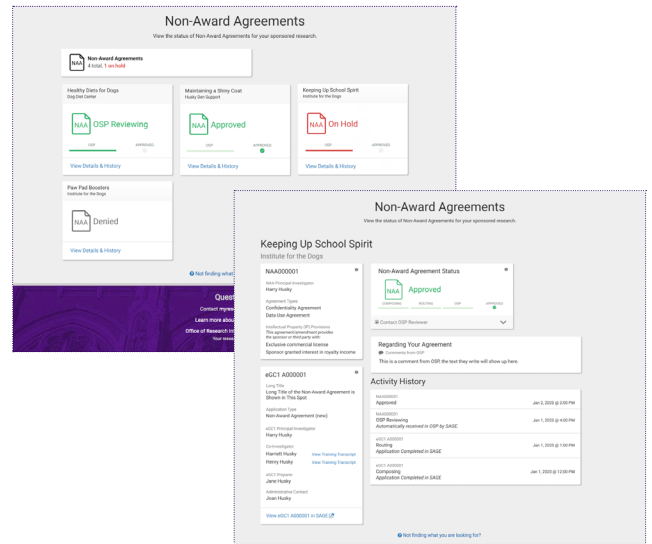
Non-Award Agreements

View the status of Non-Award Agreements for your sponsored research.

NAA Non-Award Agreements
4 total, 1 on hold

Healthy Diets for Dogs
Dog Diet Center

NAA OSP Reviewing

OSP APPROVED

View Details & History

Maintaining a Shiny Coat
Husky Gen Support

NAA Approved

OSP APPROVED

View Details & History

Keeping Up School Spirit
Institute for the Dogs

NAA On Hold

OSP APPROVED

View Details & History

Paw Pad Boosters
Institute for the Dogs

NAA Denied

View Details & History

Not finding what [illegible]

Quest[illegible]
Contact myres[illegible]
Learn more about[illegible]
Office of Research In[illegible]
Your resea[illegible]

Non-Award Agreements

View the status of Non-Award Agreements for your sponsored research.

Keeping Up School Spirit
Institute for the Dogs

NAA000001

NAA Principal Investigator
Harry Husky

Agreement Types
Confidentiality Agreement
Data Use Agreement

Intellectual Property (IP) Provisions
This agreement/amendment provides the sponsor or third party with
Exclusive commercial license
Sponsor granted interest in royalty income

Non-Award Agreement Status

NAA Approved

COMPOSING ROUTING OSP APPROVED

Contact OSP Reviewer

Regarding Your Agreement
Comments from OSP
This is a comment from OSP, the text they write will show up here.

Activity History

NAA000001
Approved Jan 2, 2020 @ 2:00 PM

NAA000001
OSP Reviewing Jan 2, 2020 @ 4:00 PM
Automatically received in OSP by SAGE

eGC1 A000001
Routing Jan 1, 2020 @ 1:00 PM
Application Completed in SAGE

eGC1 A000001
Composing Jan 1, 2020 @ 12:00 PM
Application Completed in SAGE

eGC1 A000001

Long Title
Long Title of the Non-Award Agreement is Shown in This Spot

Application Type
Non-Award Agreement (new)

eGC1 Principal Investigator
Harry Husky

Co-Investigator
Harriett Husky View Training Transcript
Henry Husky View Training Transcript

eGC1 Preparer
Jane Husky

Administrative Contact
Joan Husky

View eGC1 A000001 in SAGE

Not finding what you are looking for?